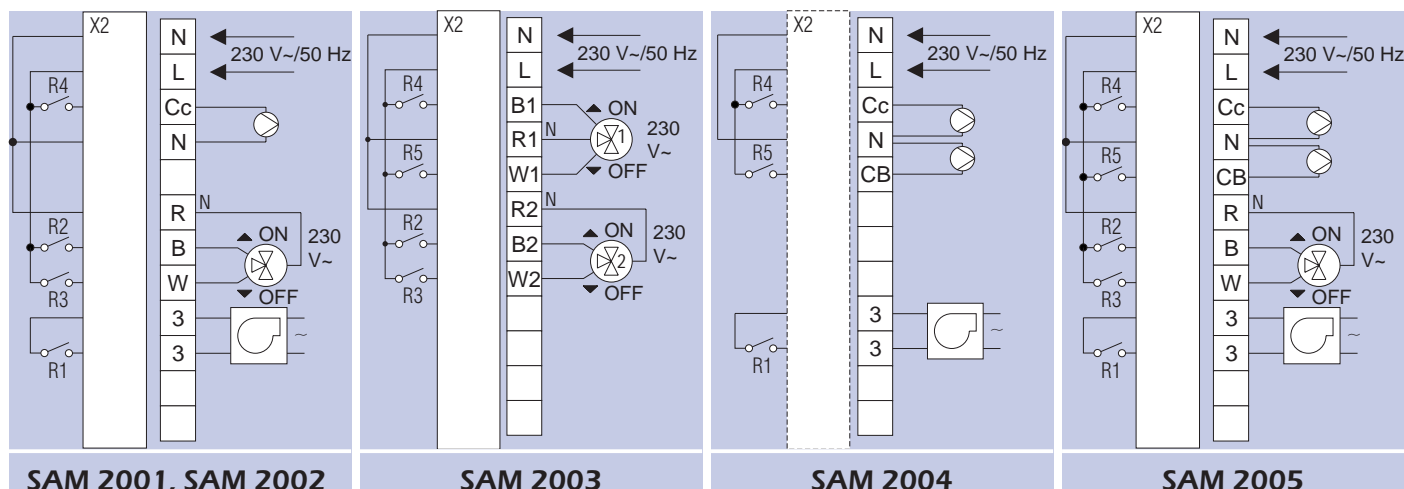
X2

N
L
Cc
N

R
B
W
3
3

230 V~/50 Hz
R4
R2
R3
R1
N
ON
230 V~
OFF
~

SAM 2001, SAM 2002

X2

N
L
B1
R1
W1
R2
B2
W2

230 V~/50 Hz
R4
R5
R2
R3
ON
N
1
230 V~
OFF
N
ON
2
230 V~
OFF

SAM 2003

X2

N
L
Cc
N
CB

3
3

230 V~/50 Hz
R4
R5
R1
~

SAM 2004

X2

N
L
Cc
N
CB
R
B
W
3
3

230 V~/50 Hz
R4
R5
R2
R3
R1
N
ON
230 V~
OFF
~

SAM 2005